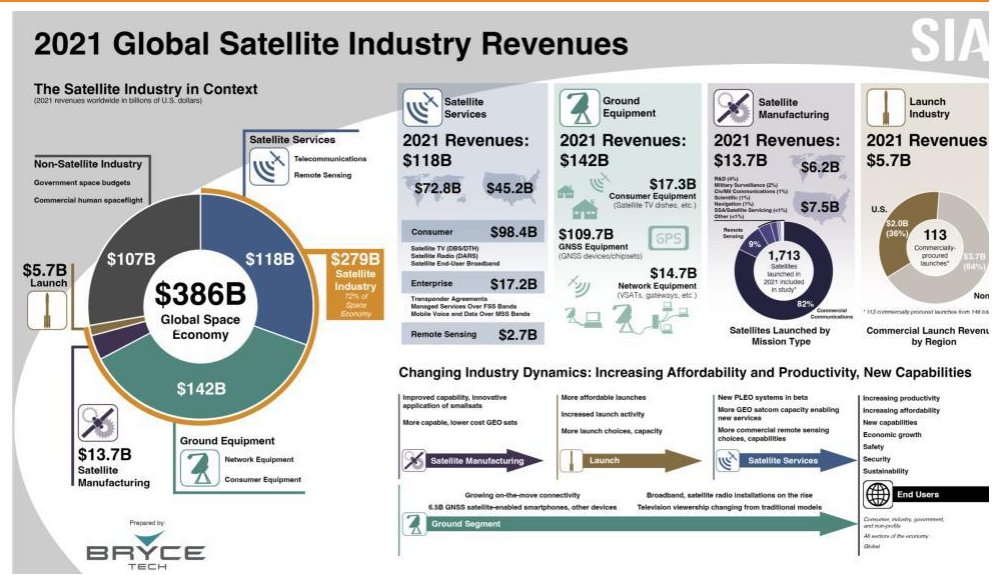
2021 Global Satellite Industry Revenues

SIA

The Satellite Industry in Context
(2021 revenues worldwide in billions of U.S. dollars)

Non-Satellite Industry
Government space budgets
Commercial human spaceflight

Satellite Services
Telecommunications
Remote Sensing

$5.7B
Launch

$107B
$118B
$386B
Global Space Economy
$142B

$279B
Satellite Industry
72% of Space Economy

$13.7B
Satellite Manufacturing

Ground Equipment
Network Equipment
Consumer Equipment

Prepared by:
BRYCE
TECH

Satellite Services
2021 Revenues:
$118B
$72.8B
$45.2B
Consumer $98.4B
Satellite TV (DBS/DTH)
Satellite Radio (DARS)
Satellite End-User Broadband
Enterprise $17.2B
Transponder Agreements
Managed Services Over FSS Bands
Mobile Voice and Data Over MSS Bands
Remote Sensing $2.7B

Ground Equipment
2021 Revenues:
$142B
$17.3B
Consumer Equipment
(Satellite TV dishes, etc.)
$109.7B
GNSS Equipment
(GNSS devices/chipsets)
GPS
$14.7B
Network Equipment
(VSATs, gateways, etc.)

Satellite Manufacturing
2021 Revenues:
$13.7B
$6.2B
R&D (4%)
Military Surveillance (2%)
Civil/Mil Communications (1%)
Scientific (1%)
Navigation (1%)
SSA/Satellite Servicing (<1%)
Other (<1%)
$7.5B
Remote Sensing
9%
1,713
Satellites launched in 2021 included in study*
82%
Commercial Communications
Satellites Launched by Mission Type

Launch Industry
2021 Revenues
$5.7B
U.S.
$2.0B
(36%)
113
Commercially-procured launches*
$3.7B
(64%)
Non
* 113 commercially procured launches from 146 to
Commercial Launch Revenu
by Region

Changing Industry Dynamics: Increasing Affordability and Productivity, New Capabilities

Improved capability, innovative application of smallsats
More capable, lower cost GEO sats
Satellite Manufacturing

More affordable launches
Increased launch activity
More launch choices, capacity
Launch

New PLEO systems in beta
More GEO satcom capacity enabling new services
More commercial remote sensing choices, capabilities
Satellite Services

Increasing productivity
Increasing affordability
New capabilities
Economic growth
Safety
Security
Sustainability
End Users

Growing on-the-move connectivity
6.5B GNSS satellite-enabled smartphones, other devices
Broadband, satellite radio installations on the rise
Television viewership changing from traditional models
Ground Segment

Consumer, industry, government, and non-profits
All sectors of the economy
Global